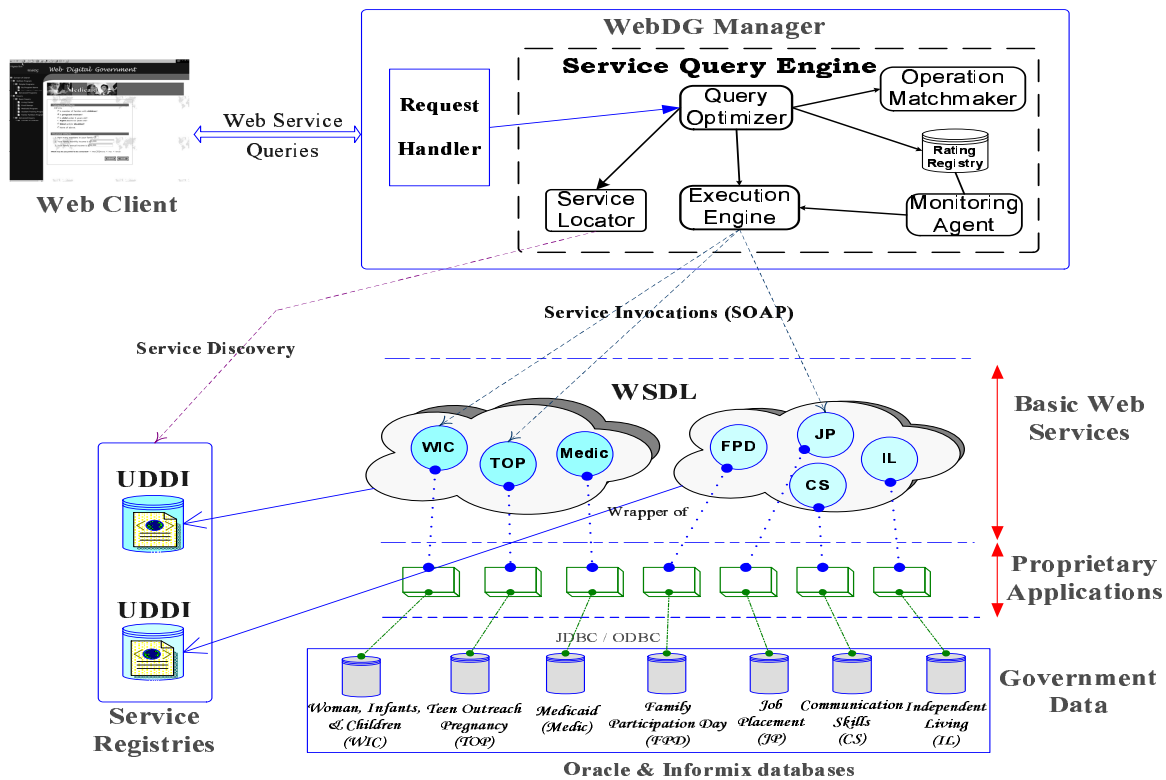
WebDG Manager

Service Query Engine

Request Handler

Query Optimizer

Operation Matchmaker

Rating Registry

Service Locator

Execution Engine

Monitoring Agent

Web Digital Government

Medicaid

Web Service Queries

Web Client

Service Invocations (SOAP)

Service Discovery

WSDL

WIC

TOP

Medic

FPD

JP

IL

CS

Wrapper of

Basic Web Services

Proprietary Applications

UDDI

UDDI

Service Registries

JDBC / ODBC

Government Data

Woman, Infants, & Children (WIC)

Teen Outreach Pregnancy (TOP)

Medicaid (Medic)

Family Participation Day (FPD)

Job Placement (JP)

Communication Skills (CS)

Independent Living (IL)

Oracle & Informix databases